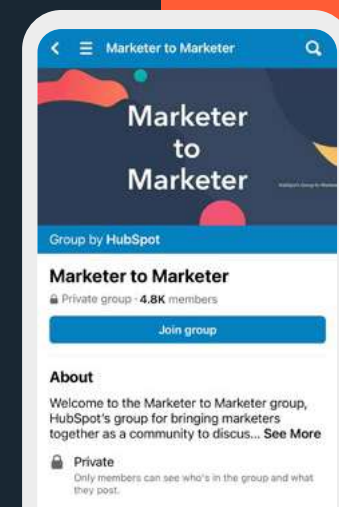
Marketer to Marketer

Marketer to Marketer

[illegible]

Group by HubSpot

Marketer to Marketer

Private group · 4.8K members

Join group

About

Welcome to the Marketer to Marketer group, HubSpot's group for bringing marketers together as a community to discus... See More

Private
Only members can see who's in the group and what they post.